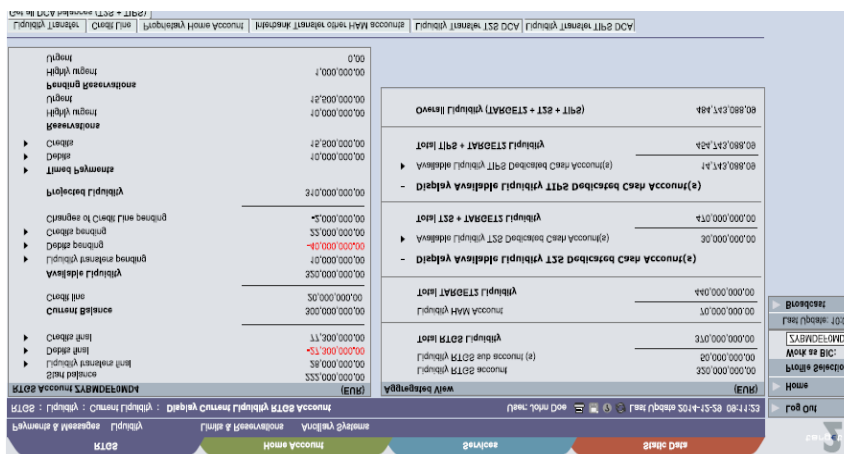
RTGS | Home Account | Services | Static Data

Payments & Messages | Liquidity | Limits & Reservations | Ancillary Systems

RTGS :: Liquidity :: Current Liquidity :: Display Current Liquidity RTGS Account

User: John Doe | Last Update 2014-12-29 08:11:23

Log Out
Home
Profile Selection
Work as BIC:
ZYBMDEF0MD
Last Update: 10:
Broadcast

RTGS Account ZYBMDEF0MD4 (EUR)

Start Balance 222,000,000.00
Liquidity transfers final 38,000,000.00
Debits final -27,300,000.00
Credits final 77,300,000.00

Current Balance 300,000,000.00
Credit line 20,000,000.00

Available Liquidity 320,000,000.00
Liquidity transfers pending 10,000,000.00
Debits pending -40,000,000.00
Credits pending 22,000,000.00
Changes of Credit Line pending -2,000,000.00

Projected Liquidity 310,000,000.00
Timed Payments
Debits 10,000,000.00
Credits 15,600,000.00

Reservations
Highly urgent 10,000,000.00
Urgent 15,500,000.00
Pending Reservations
Highly urgent 1,000,000.00
Urgent 0.00

Aggregated View (EUR)

Liquidity RTGS account 320,000,000.00
Liquidity RTGS sub account (s) 50,000,000.00
Total RTGS Liquidity 370,000,000.00
Liquidity HAM Account 70,000,000.00
Total TARGET2 Liquidity 440,000,000.00

- Display Available Liquidity T2S Dedicated Cash Account(s)
Available Liquidity T2S Dedicated Cash Account(s) 30,000,000.00
Total T2S + TARGET2 Liquidity 470,000,000.00

- Display Available Liquidity TIPS Dedicated Cash Account(s)
Available Liquidity TIPS Dedicated Cash Account(s) 14,743,088.09
Total TIPS + TARGET2 Liquidity 454,743,088.09

Overall Liquidity (TARGET2 + T2S + TIPS) 484,743,088.09

Liquidity Transfer | Credit Line | Proprietary Home Account | Interbank Transfer other HAM accounts | Liquidity Transfer T2S DCA | Liquidity Transfer TIPS DCA

Get all DCA balances (T2S + TIPS)